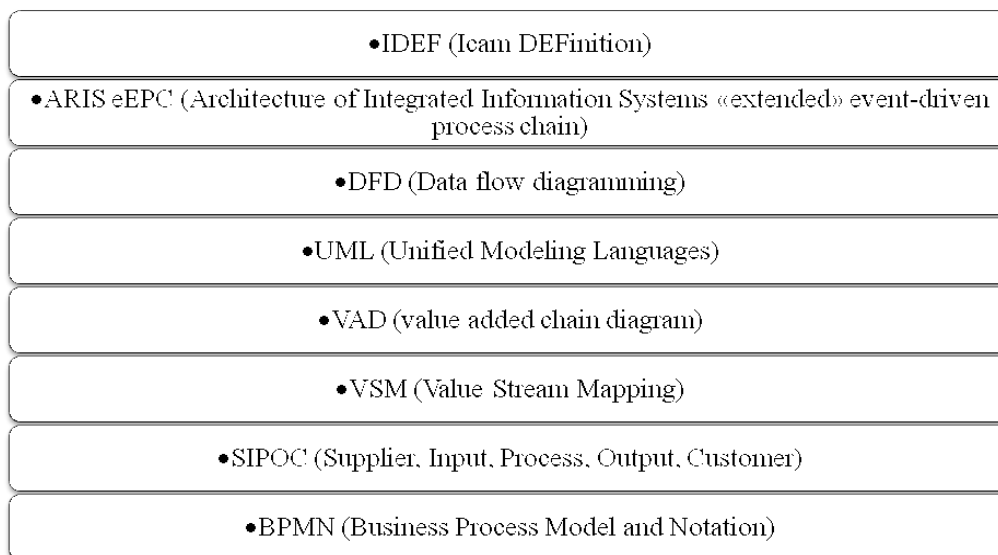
•IDEF (Icam DEFinition)

•ARIS eEPC (Architecture of Integrated Information Systems «extended» event-driven process chain)

•DFD (Data flow diagramming)

•UML (Unified Modeling Languages)

•VAD (value added chain diagram)

•VSM (Value Stream Mapping)

•SIPOC (Supplier, Input, Process, Output, Customer)

•BPMN (Business Process Model and Notation)